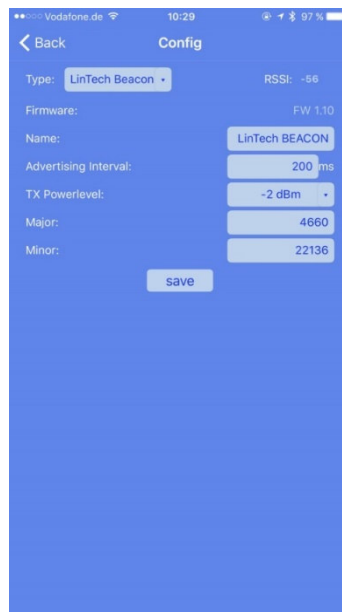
●●○○○ Vodafone.de 10:29 97 %

Back Config

Type: LinTech Beacon RSSI: -56

Firmware: FW 1.10

Name: LinTech BEACON

Advertising Interval: 200 ms

TX Powerlevel: -2 dBm

Major: 4660

Minor: 22136

save